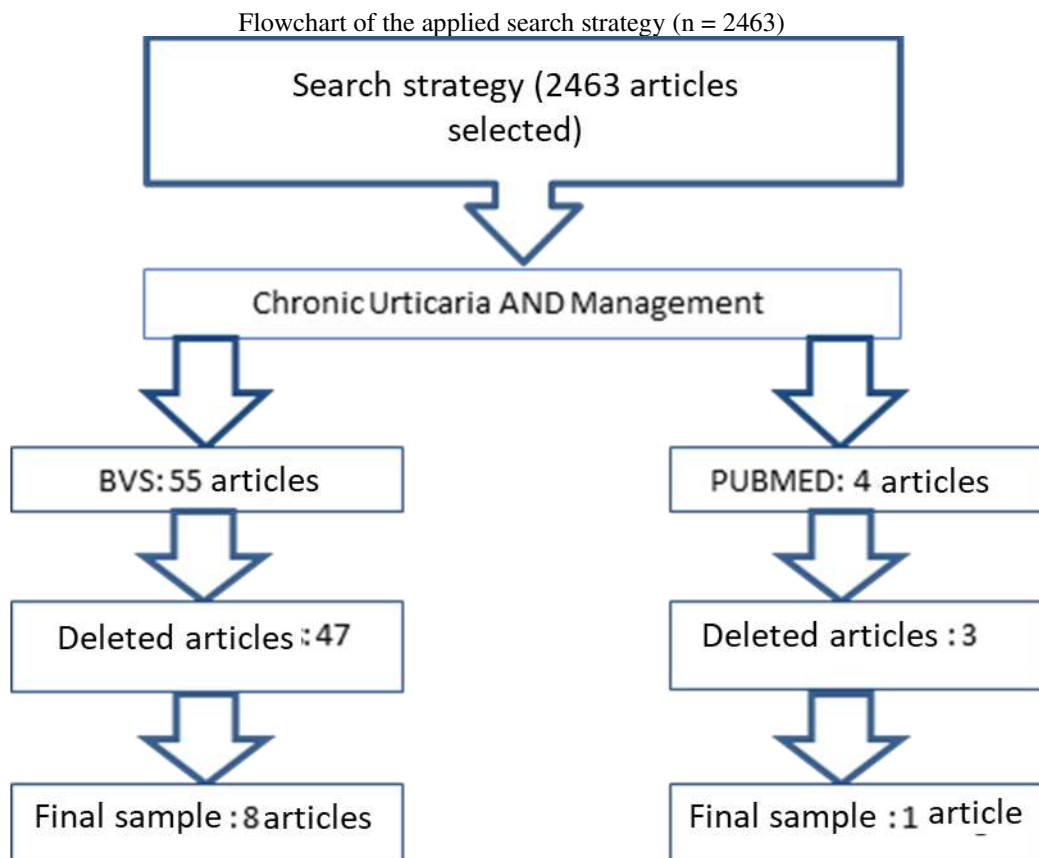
Flowchart of the applied search strategy (n = 2463)

Search strategy (2463 articles selected)

Chronic Urticaria AND Management

BVS: 55 articles

PUBMED: 4 articles

Deleted articles : 47

Deleted articles : 3

Final sample : 8 articles

Final sample : 1 article